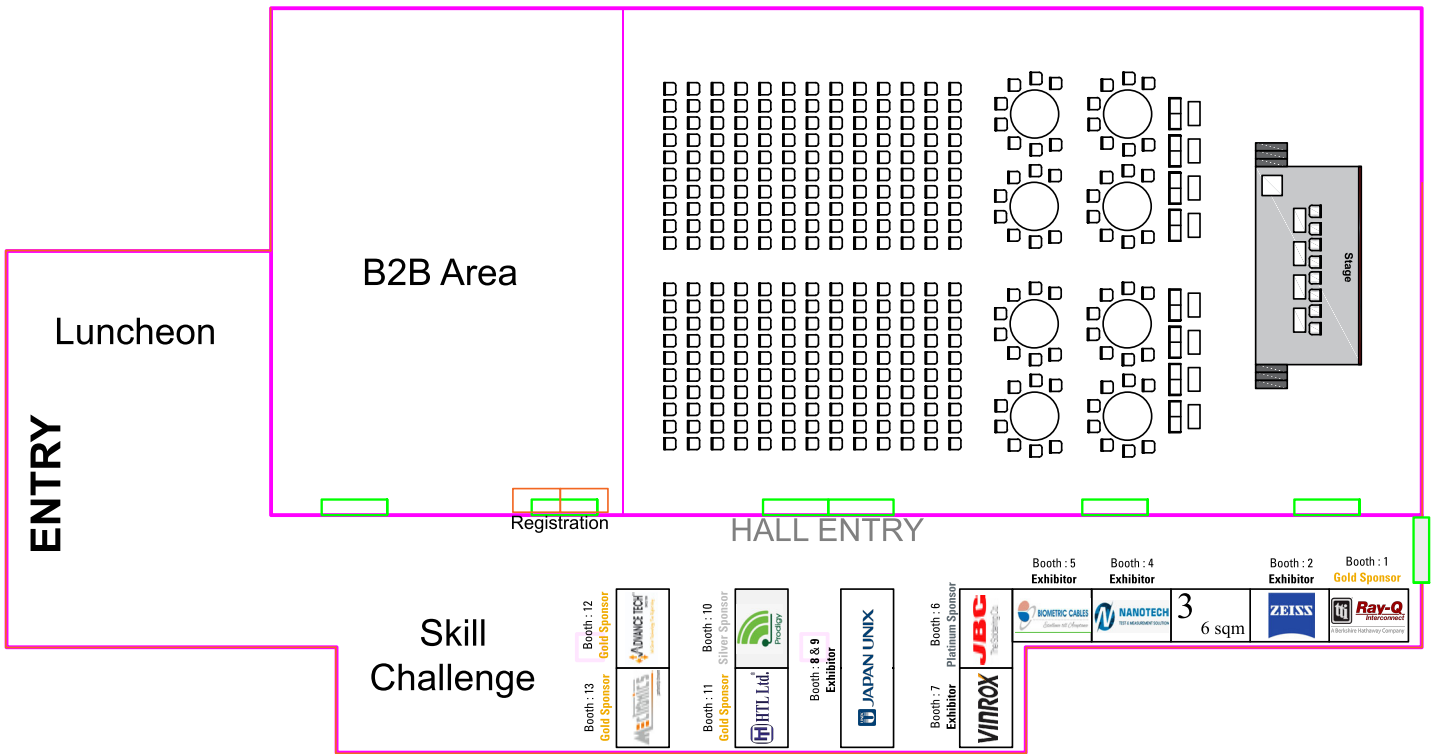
B2B Area

Luncheon

ENTRY

Stage

Registration

HALL ENTRY

Booth : 5
Exhibitor

Booth : 4
Exhibitor

Booth : 2
Exhibitor

Booth : 1
Gold Sponsor

BIOMETRIC CABLES

NANOTECH

3
6 sqm

ZEISS

Ray-Q Interconnect
A Berkshire Hathaway Company

Skill Challenge

Booth : 12
Gold Sponsor

ADVANCE TECH

Booth : 13
Gold Sponsor

Booth : 10
Silver Sponsor

Prodigy

Booth : 11
Gold Sponsor

HTL Ltd.

Booth : 8 & 9
Exhibitor

JAPAN UNIX

Booth : 6
Platinum Sponsor

JBC

Booth : 7
Exhibitor

VINROX